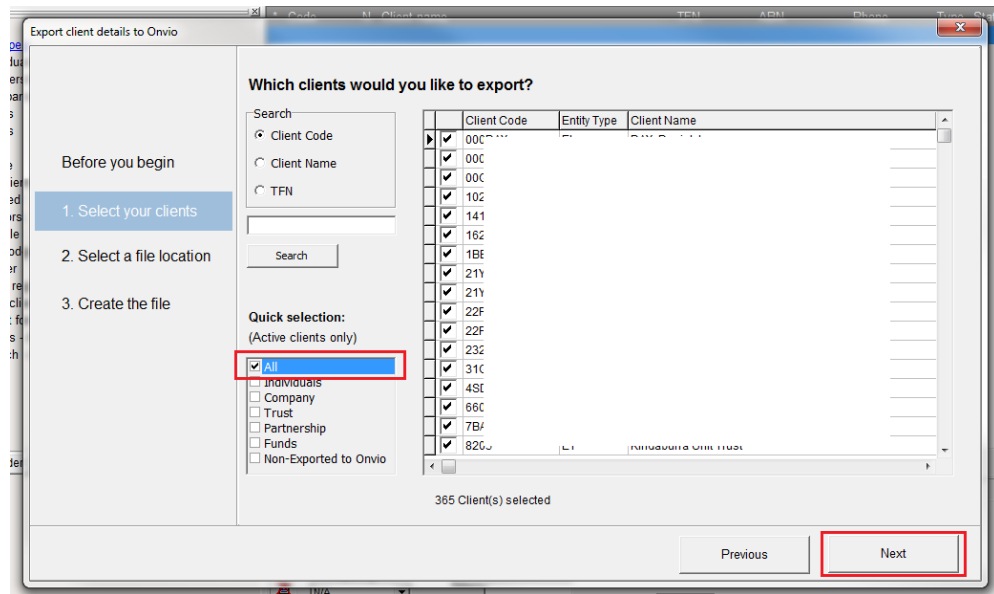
Export client details to Onvio

Which clients would you like to export?

Before you begin

1. Select your clients

2. Select a file location

3. Create the file

Search

Client Code

Client Name

TFN

Search

Quick selection:

(Active clients only)

All

Individuals

Company

Trust

Partnership

Funds

Non-Exported to Onvio

| | | Client Code | Entity Type | Client Name |
|---|---|---|---|---|
| | ✔ | 000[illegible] | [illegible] | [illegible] |
| | ✔ | 000 | | |
| | ✔ | 000 | | |
| | ✔ | 102 | | |
| | ✔ | 141 | | |
| | ✔ | 162 | | |
| | ✔ | 1BE | | |
| | ✔ | 21Y | | |
| | ✔ | 21Y | | |
| | ✔ | 22F | | |
| | ✔ | 22F | | |
| | ✔ | 232 | | |
| | ✔ | 310 | | |
| | ✔ | 4SD | | |
| | ✔ | 660 | | |
| | ✔ | 7BA | | |
| | ✔ | 820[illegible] | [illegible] | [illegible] Unit Trust |

365 Client(s) selected

Previous

Next